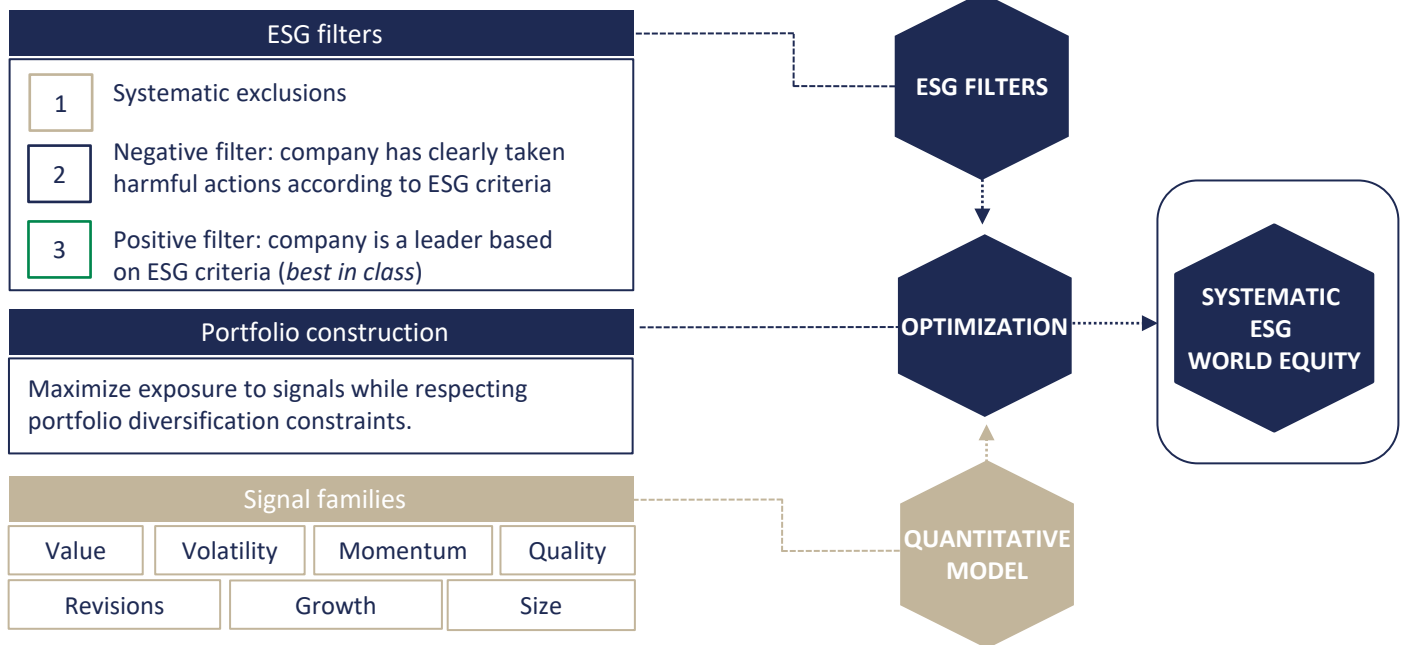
ESG filters

1 Systematic exclusions

2 Negative filter: company has clearly taken harmful actions according to ESG criteria

3 Positive filter: company is a leader based on ESG criteria (*best in class*)

Portfolio construction

Maximize exposure to signals while respecting portfolio diversification constraints.

Signal families

Value
Volatility
Momentum
Quality
Revisions
Growth
Size

ESG FILTERS

OPTIMIZATION

QUANTITATIVE MODEL

SYSTEMATIC ESG WORLD EQUITY